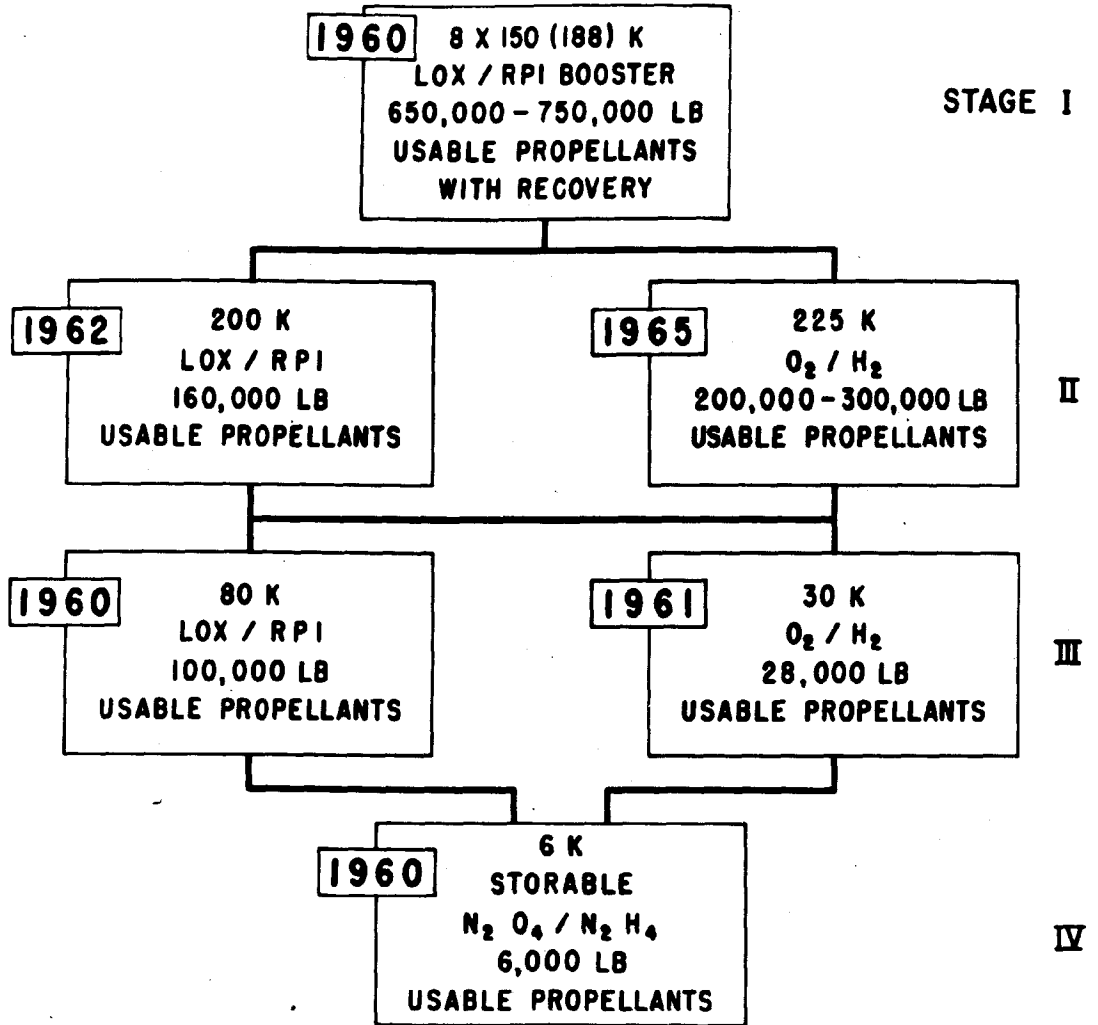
1960 8 X 150 (188) K
LOX / RPI BOOSTER
650,000 - 750,000 LB
USABLE PROPELLANTS
WITH RECOVERY

STAGE I

1962 200 K
LOX / RPI
160,000 LB
USABLE PROPELLANTS

1965 225 K
$O_2$ / $H_2$
200,000 - 300,000 LB
USABLE PROPELLANTS

II

1960 80 K
LOX / RPI
100,000 LB
USABLE PROPELLANTS

1961 30 K
$O_2$ / $H_2$
28,000 LB
USABLE PROPELLANTS

III

1960 6 K
STORABLE
$N_2O_4$ / $N_2H_4$
6,000 LB
USABLE PROPELLANTS

IV